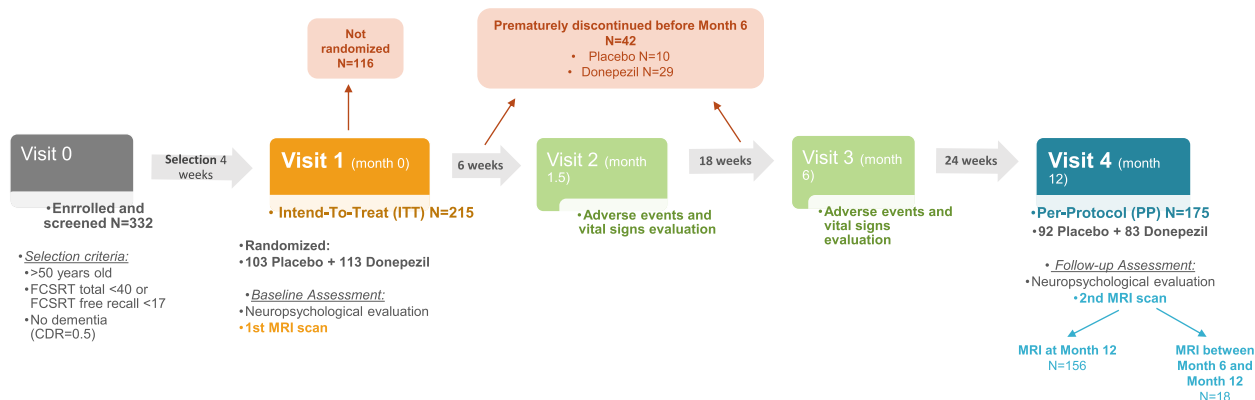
Not randomized N=116

Prematurely discontinued before Month 6 N=42
• Placebo N=10
• Donepezil N=29

Visit 0

Selection 4 weeks

Visit 1 (month 0)

6 weeks

Visit 2 (month 1.5)

18 weeks

Visit 3 (month 6)

24 weeks

Visit 4 (month 12)

•Enrolled and screened N=332

•Selection criteria:
•>50 years old
•FCSRT total <40 or FCSRT free recall <17
•No dementia (CDR=0.5)

• Intend-To-Treat (ITT) N=215

•Randomized:
•103 Placebo + 113 Donepezil

•Baseline Assessment:
•Neuropsychological evaluation
•1st MRI scan

•Adverse events and vital signs evaluation

•Adverse events and vital signs evaluation

•Per-Protocol (PP) N=175
•92 Placebo + 83 Donepezil

• Follow-up Assessment:
•Neuropsychological evaluation
•2nd MRI scan

MRI at Month 12
N=156

MRI between Month 6 and Month 12
N=18